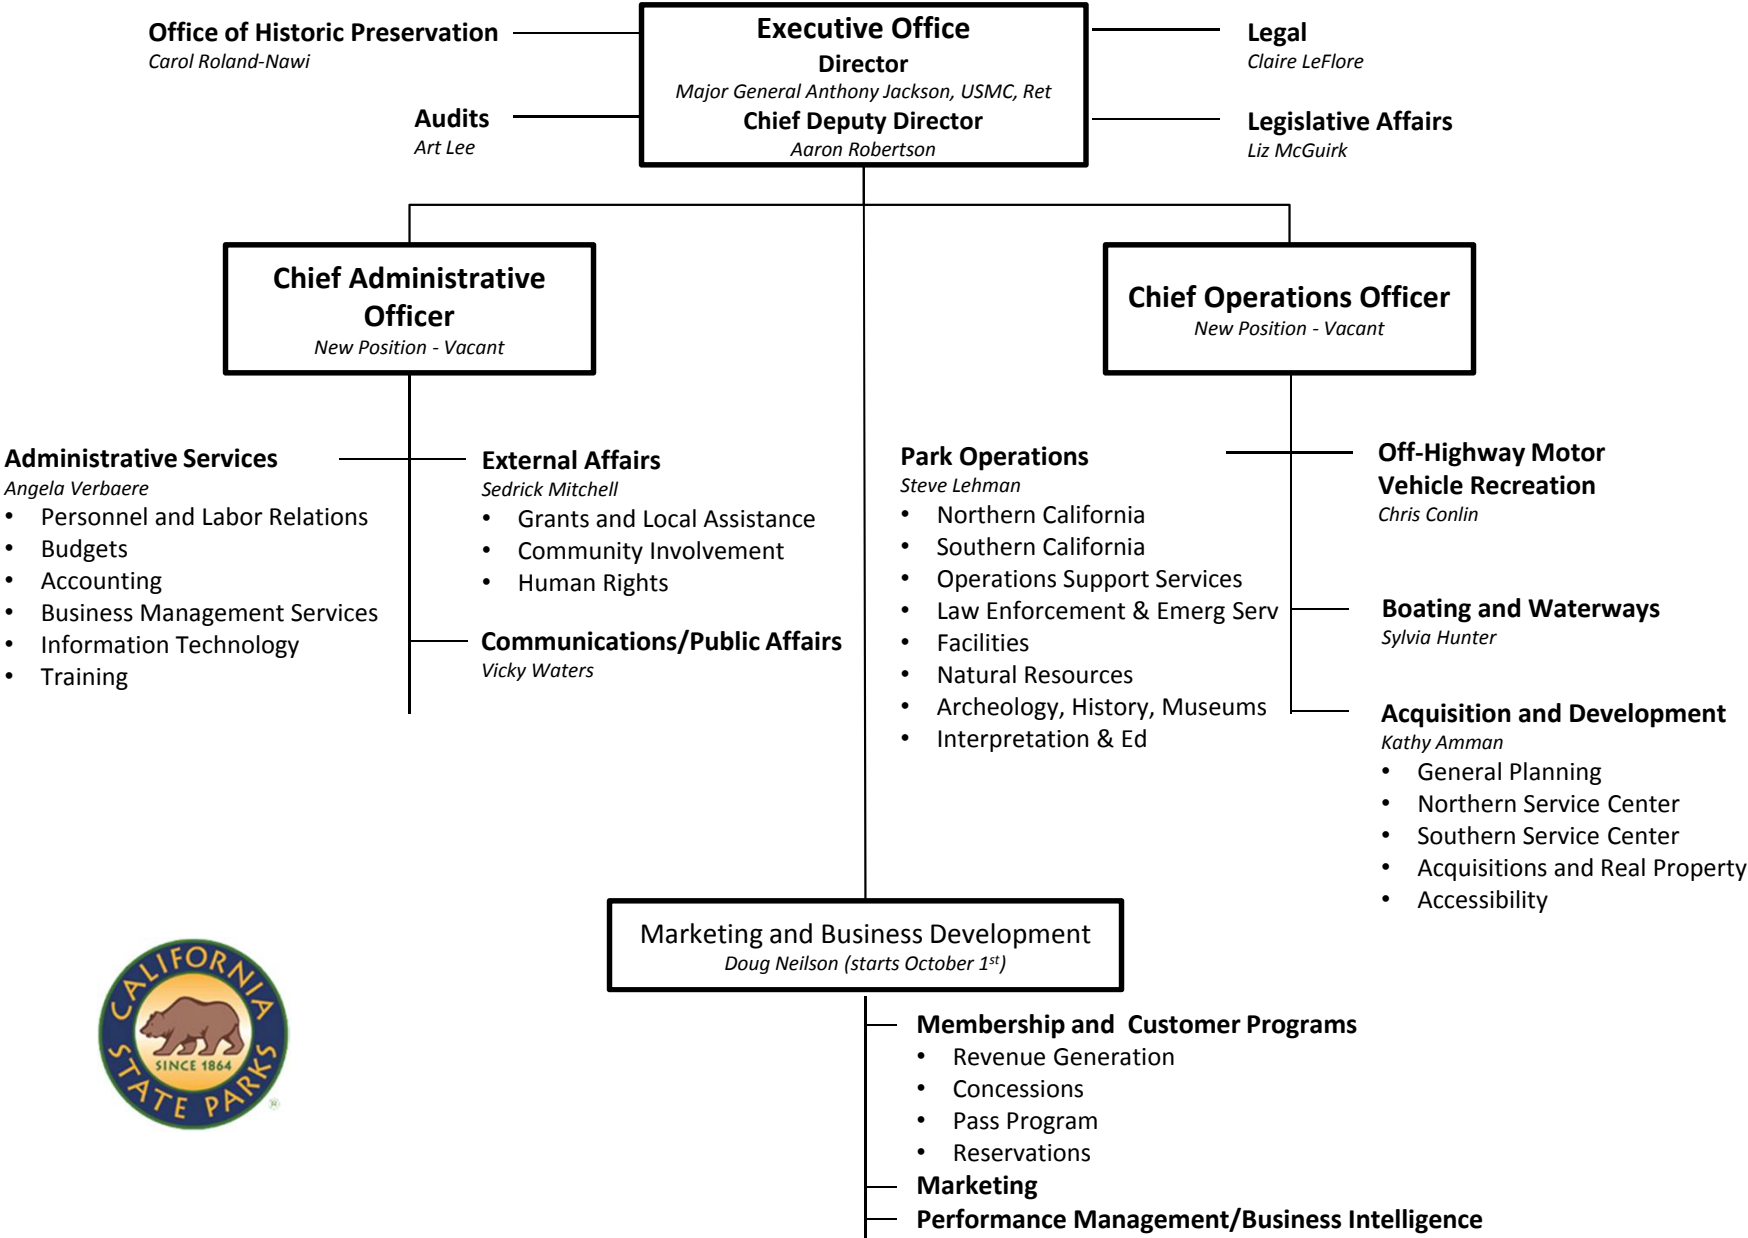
Office of Historic Preservation
Carol Roland-Nawi

Audits
Art Lee

Executive Office
Director
Major General Anthony Jackson, USMC, Ret
Chief Deputy Director
Aaron Robertson

Legal
Claire LeFlore

Legislative Affairs
Liz McGuirk

Chief Administrative Officer
New Position - Vacant

Chief Operations Officer
New Position - Vacant

Administrative Services
Angela Verbaere
• Personnel and Labor Relations
• Budgets
• Accounting
• Business Management Services
• Information Technology
• Training

External Affairs
Sedrick Mitchell
• Grants and Local Assistance
• Community Involvement
• Human Rights

Communications/Public Affairs
Vicky Waters

Park Operations
Steve Lehman
• Northern California
• Southern California
• Operations Support Services
• Law Enforcement & Emerg Serv
• Facilities
• Natural Resources
• Archeology, History, Museums
• Interpretation & Ed

Off-Highway Motor Vehicle Recreation
Chris Conlin

Boating and Waterways
Sylvia Hunter

Acquisition and Development
Kathy Amman
• General Planning
• Northern Service Center
• Southern Service Center
• Acquisitions and Real Property
• Accessibility

Marketing and Business Development
Doug Neilson (starts October 1$^{st}$)

Membership and Customer Programs
• Revenue Generation
• Concessions
• Pass Program
• Reservations
Marketing
Performance Management/Business Intelligence

CALIFORNIA STATE PARKS
SINCE 1864